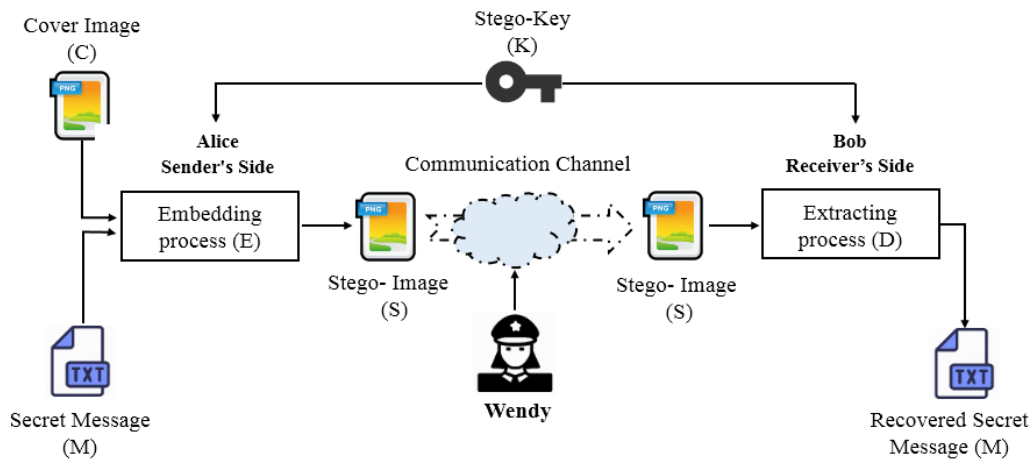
Cover Image
(C)

PNG

Stego-Key
(K)

Alice
Sender's Side

Bob
Receiver's Side

Communication Channel

Embedding process (E)

PNG

Stego- Image
(S)

PNG

Stego- Image
(S)

Extracting process (D)

TXT

Secret Message
(M)

Wendy

TXT

Recovered Secret Message (M)